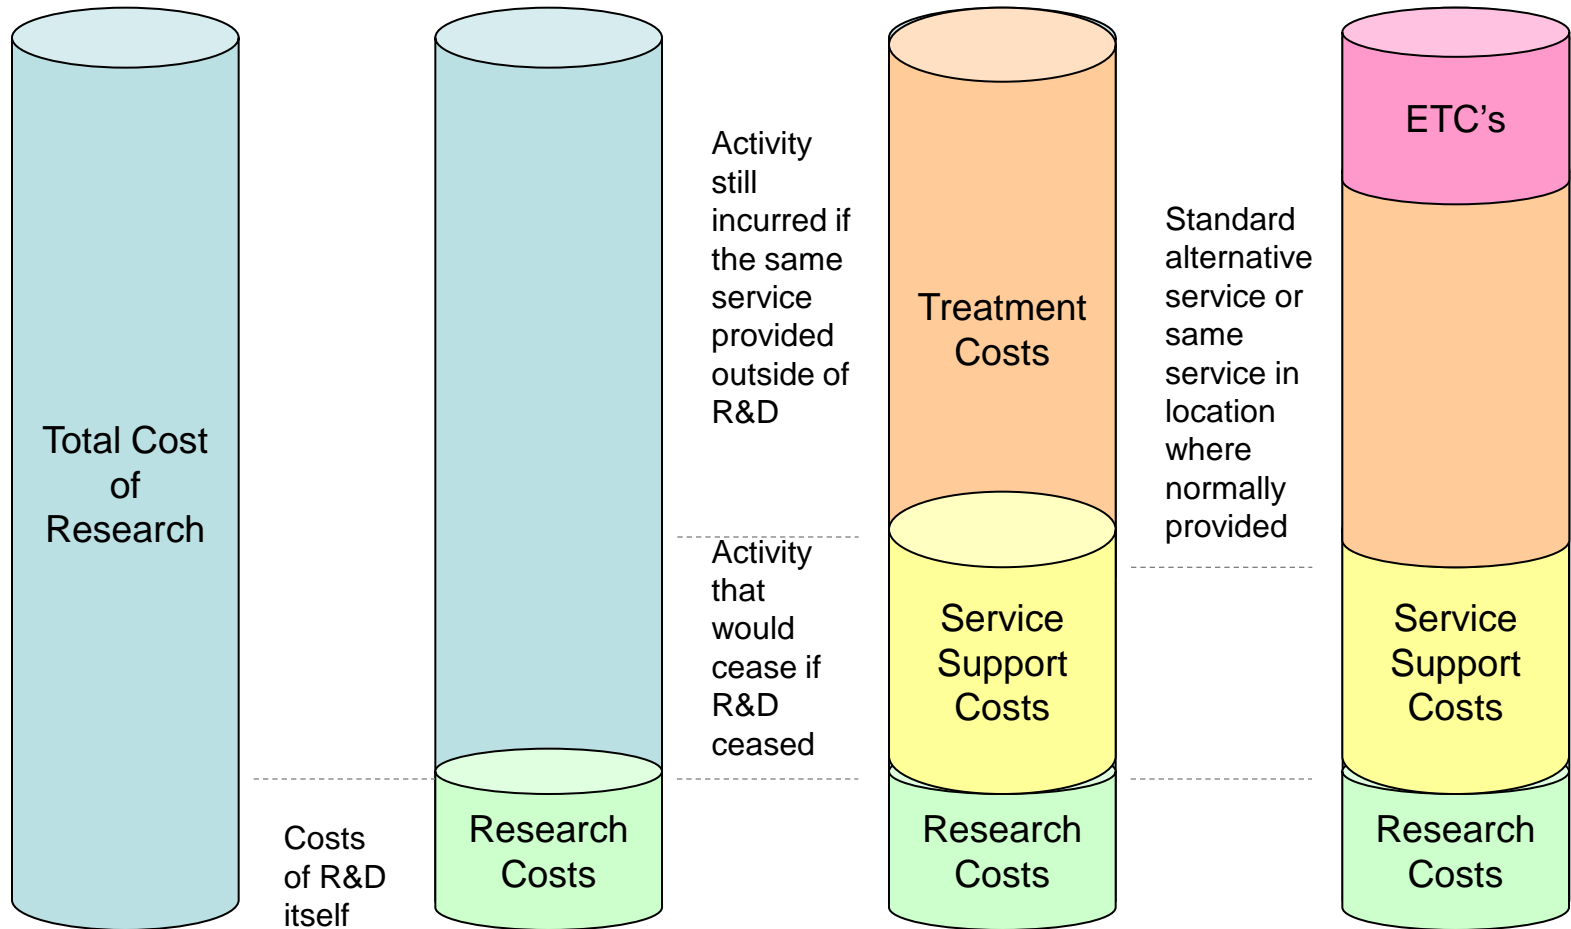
Total Cost of Research

Costs of R&D itself

Research Costs

Activity still incurred if the same service provided outside of R&D

Activity that would cease if R&D ceased

Treatment Costs

Service Support Costs

Research Costs

Standard alternative service or same service in location where normally provided

ETC's

Service Support Costs

Research Costs